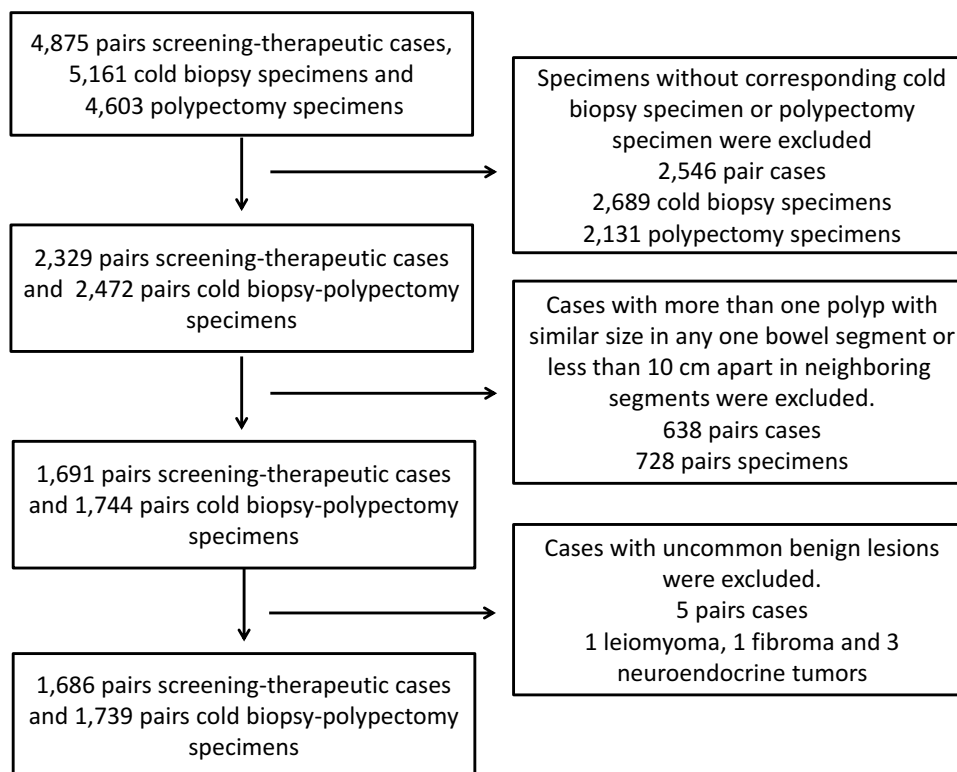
4,875 pairs screening-therapeutic cases, 5,161 cold biopsy specimens and 4,603 polypectomy specimens

Specimens without corresponding cold biopsy specimen or polypectomy specimen were excluded
2,546 pair cases
2,689 cold biopsy specimens
2,131 polypectomy specimens

2,329 pairs screening-therapeutic cases and 2,472 pairs cold biopsy-polypectomy specimens

Cases with more than one polyp with similar size in any one bowel segment or less than 10 cm apart in neighboring segments were excluded.
638 pairs cases
728 pairs specimens

1,691 pairs screening-therapeutic cases and 1,744 pairs cold biopsy-polypectomy specimens

Cases with uncommon benign lesions were excluded.
5 pairs cases
1 leiomyoma, 1 fibroma and 3 neuroendocrine tumors

1,686 pairs screening-therapeutic cases and 1,739 pairs cold biopsy-polypectomy specimens